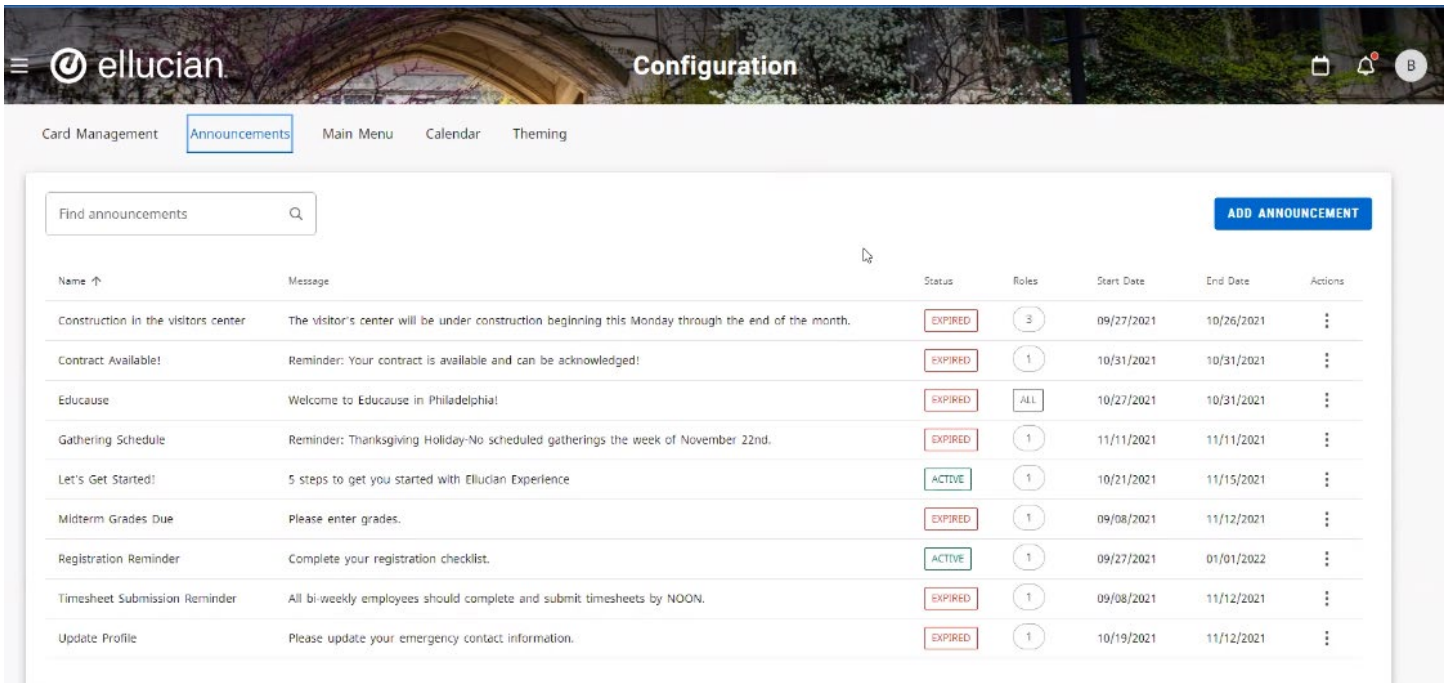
ellucian.

Configuration

B

Card Management Announcements Main Menu Calendar Theming

Find announcements

ADD ANNOUNCEMENT

| Name ↑ | Message | Status | Roles | Start Date | End Date | Actions |
|---|---|---|---|---|---|---|
| Construction in the visitors center | The visitor's center will be under construction beginning this Monday through the end of the month. | EXPIRED | 3 | 09/27/2021 | 10/26/2021 | ⋮ |
| Contract Available! | Reminder: Your contract is available and can be acknowledged! | EXPIRED | 1 | 10/31/2021 | 10/31/2021 | ⋮ |
| Educause | Welcome to Educause in Philadelphia! | EXPIRED | ALL | 10/27/2021 | 10/31/2021 | ⋮ |
| Gathering Schedule | Reminder: Thanksgiving Holiday-No scheduled gatherings the week of November 22nd. | EXPIRED | 1 | 11/11/2021 | 11/11/2021 | ⋮ |
| Let's Get Started! | 5 steps to get you started with Ellucian Experience | ACTIVE | 1 | 10/21/2021 | 11/15/2021 | ⋮ |
| Midterm Grades Due | Please enter grades. | EXPIRED | 1 | 09/08/2021 | 11/12/2021 | ⋮ |
| Registration Reminder | Complete your registration checklist. | ACTIVE | 1 | 09/27/2021 | 01/01/2022 | ⋮ |
| Timesheet Submission Reminder | All bi-weekly employees should complete and submit timesheets by NOON. | EXPIRED | 1 | 09/08/2021 | 11/12/2021 | ⋮ |
| Update Profile | Please update your emergency contact information. | EXPIRED | 1 | 10/19/2021 | 11/12/2021 | ⋮ |